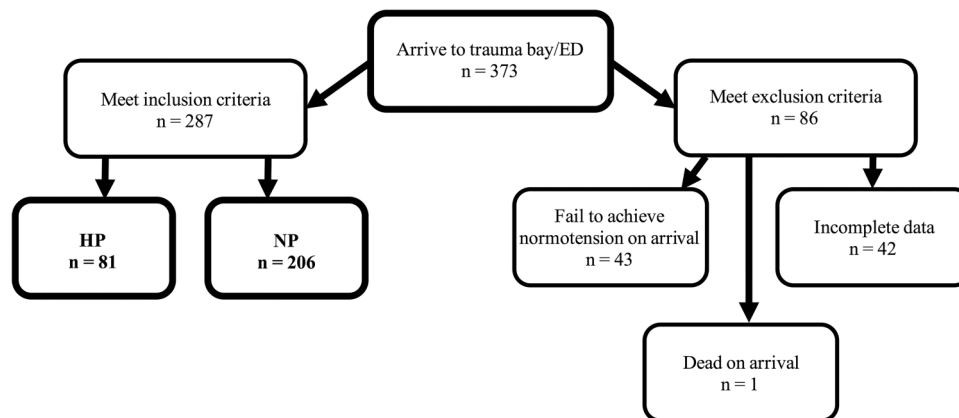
Arrive to trauma bay/ED
n = 373

Meet inclusion criteria
n = 287

Meet exclusion criteria
n = 86

HP
n = 81

NP
n = 206

Fail to achieve normotension on arrival
n = 43

Incomplete data
n = 42

Dead on arrival
n = 1